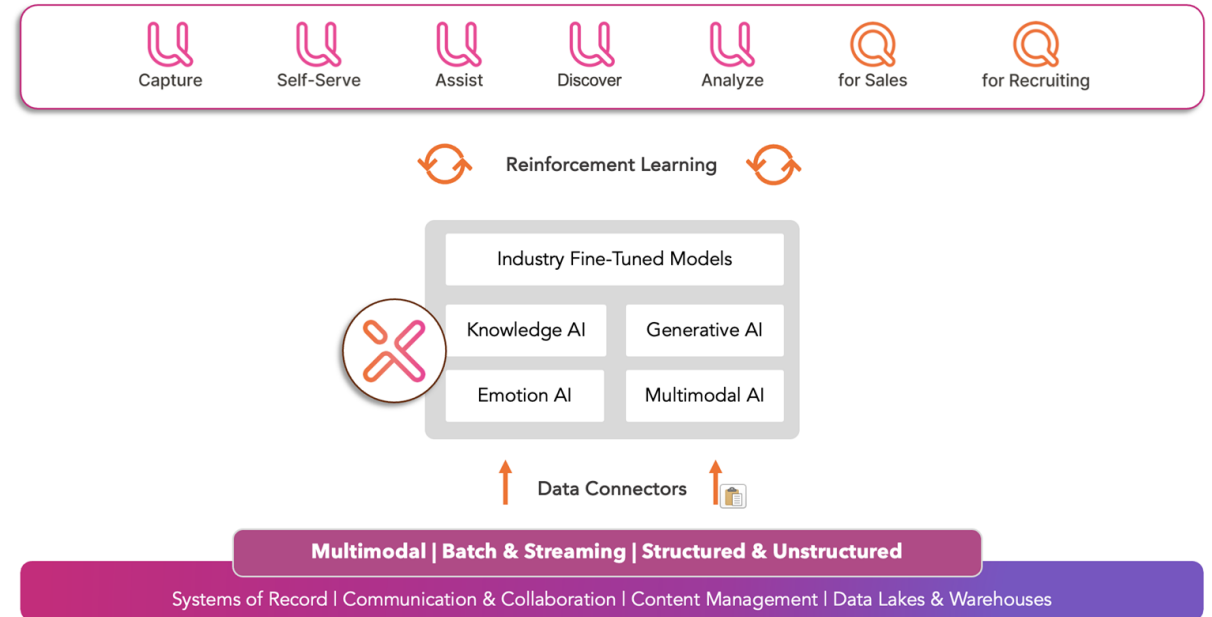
Capture
Self-Serve
Assist
Discover
Analyze
for Sales
for Recruiting

Reinforcement Learning

Industry Fine-Tuned Models
Knowledge AI
Generative AI
Emotion AI
Multimodal AI

Data Connectors

Multimodal | Batch & Streaming | Structured & Unstructured

Systems of Record | Communication & Collaboration | Content Management | Data Lakes & Warehouses